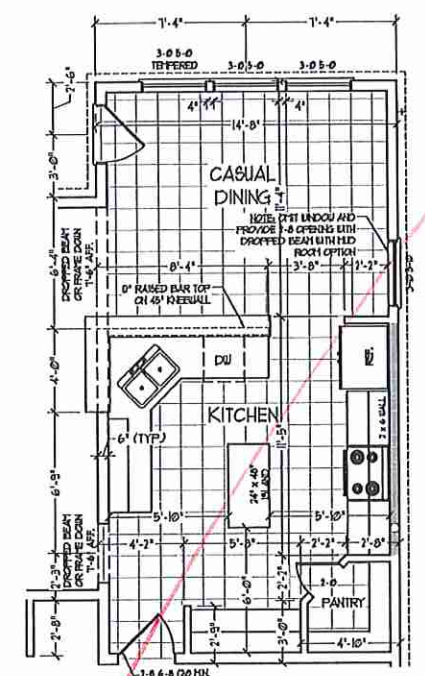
7'-4"
7'-4"
3-0 5-0 TEMPERED
3-0 3-0
3-0 5-0
2'-6"
4"
4"
14'-8"
3'-0"
CASUAL DINING
NOTE: OMIT WINDOW AND PROVIDE 7-8 OPENING WITH DROPPED BEAM WITH MUD ROOM OPTION
6'-4"
DROPPED BEAM OR FRAME DOWN 7'-6" AFF.
8'-4"
3'-8"
2'-2"
0" RAISED BAR TOP ON 45" KNEEWALL
4'-0"
DW
KITCHEN
6" (TYP.)
11'-5"
2 x 6 WALL
24" x 48" ISLAND
6'-9"
5'-10"
5'-10"
DROPPED BEAM OR FRAME DOWN 7'-6" AFF.
4'-2"
5'-8"
2'-2"
2'-8"
2'-3"
6'-0"
2'-2"
2-0
PANTRY
2'-8"
2'-3"
3'-0"
4'-10"
2-8 6-8 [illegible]